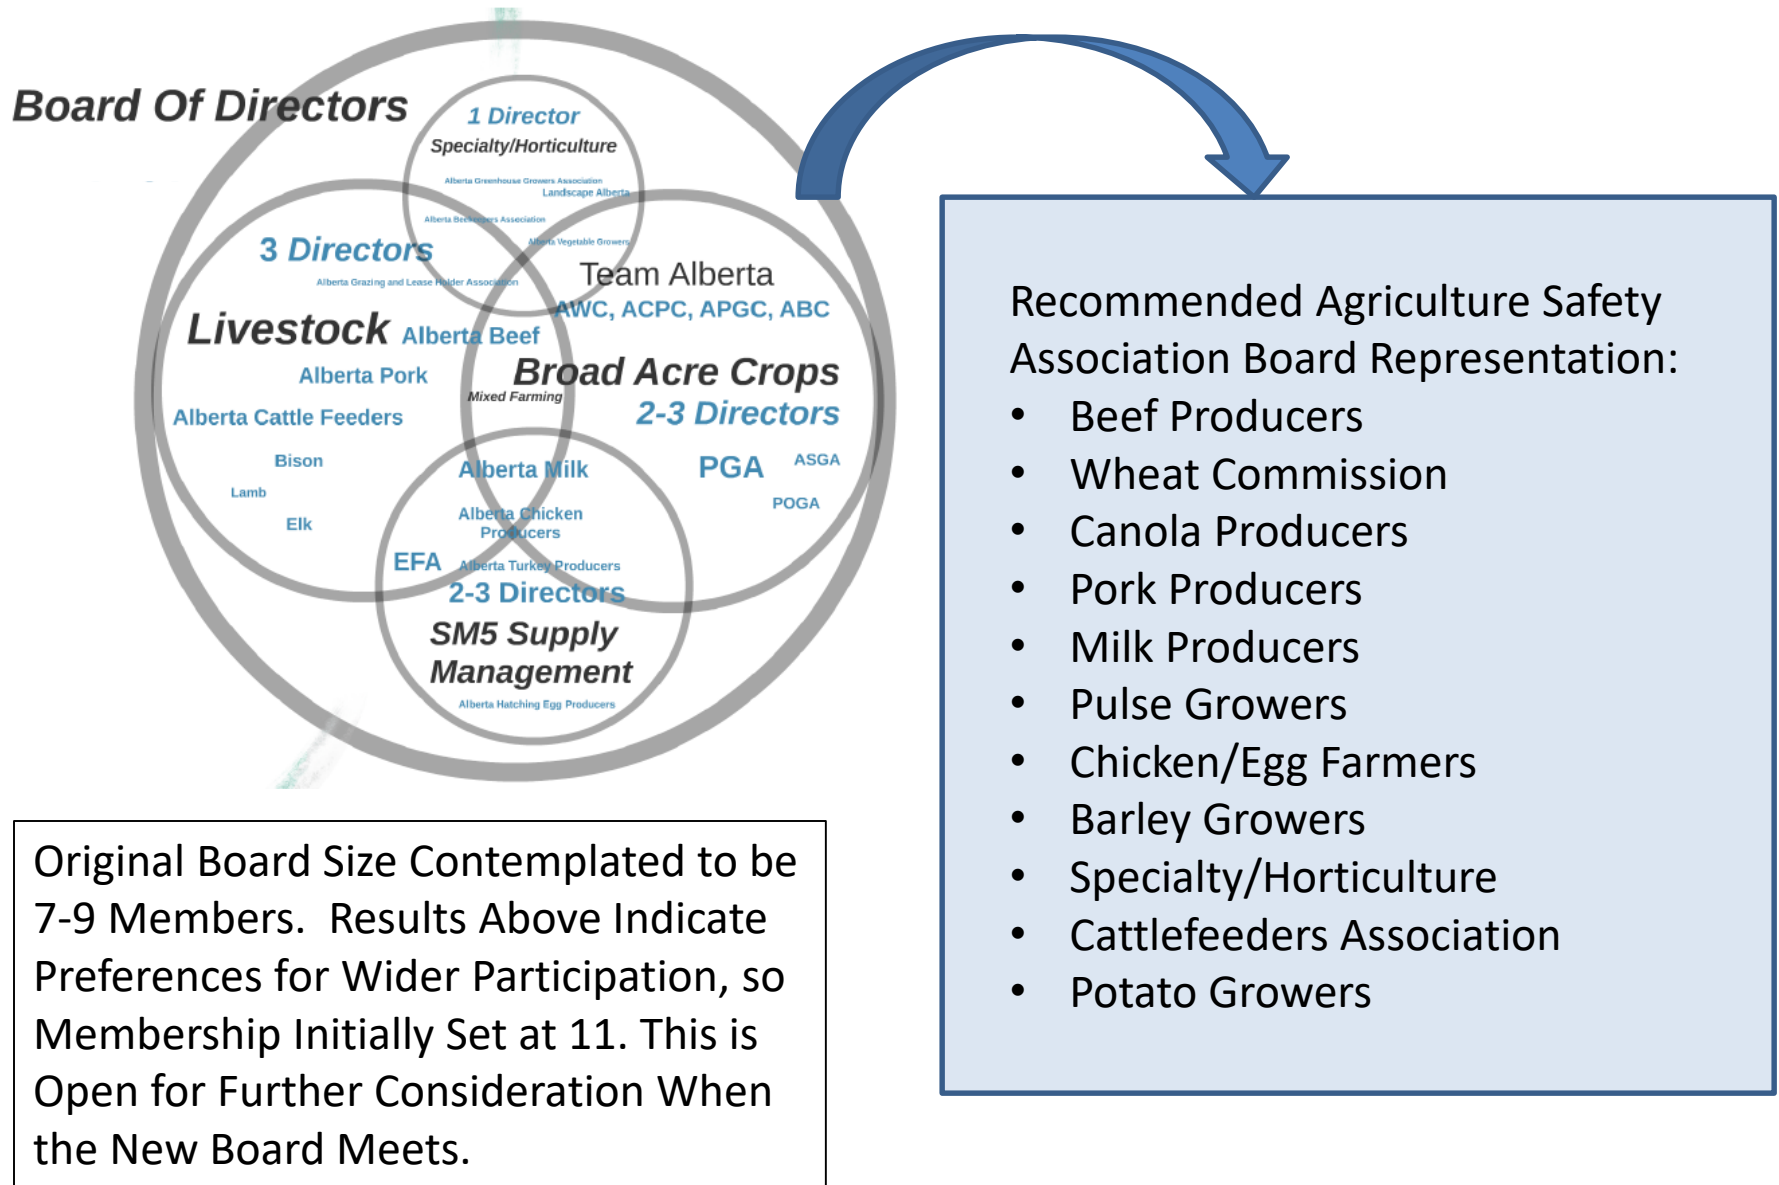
Board Of Directors

1 Director
Specialty/Horticulture
Alberta Greenhouse Growers Association
Landscape Alberta
Alberta Beekeepers Association
Alberta Vegetable Growers

3 Directors
Alberta Grazing and Lease Holder Association
Livestock Alberta Beef
Alberta Pork
Alberta Cattle Feeders
Bison
Lamb
Elk

Team Alberta
AWC, ACPC, APGC, ABC
Broad Acre Crops
Mixed Farming
2-3 Directors
PGA
ASGA
POGA

Alberta Milk
Alberta Chicken Producers
EFA
Alberta Turkey Producers
2-3 Directors
SM5 Supply Management
Alberta Hatching Egg Producers

Recommended Agriculture Safety Association Board Representation:
• Beef Producers
• Wheat Commission
• Canola Producers
• Pork Producers
• Milk Producers
• Pulse Growers
• Chicken/Egg Farmers
• Barley Growers
• Specialty/Horticulture
• Cattlefeeders Association
• Potato Growers

Original Board Size Contemplated to be 7-9 Members. Results Above Indicate Preferences for Wider Participation, so Membership Initially Set at 11. This is Open for Further Consideration When the New Board Meets.